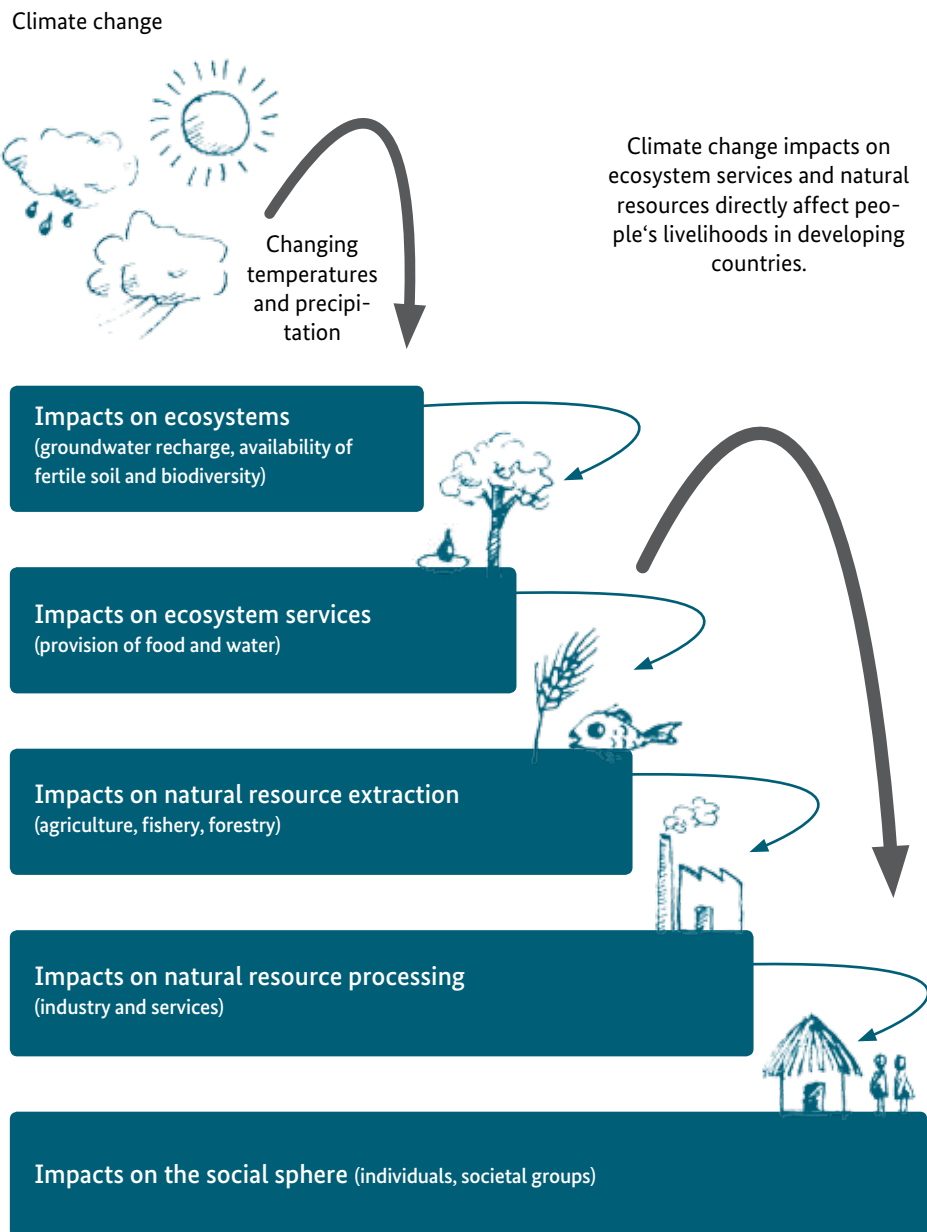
Climate change

Changing temperatures and precipitation

Climate change impacts on ecosystem services and natural resources directly affect people‘s livelihoods in developing countries.

Impacts on ecosystems
(groundwater recharge, availability of fertile soil and biodiversity)

Impacts on ecosystem services
(provision of food and water)

Impacts on natural resource extraction
(agriculture, fishery, forestry)

Impacts on natural resource processing
(industry and services)

Impacts on the social sphere (individuals, societal groups)